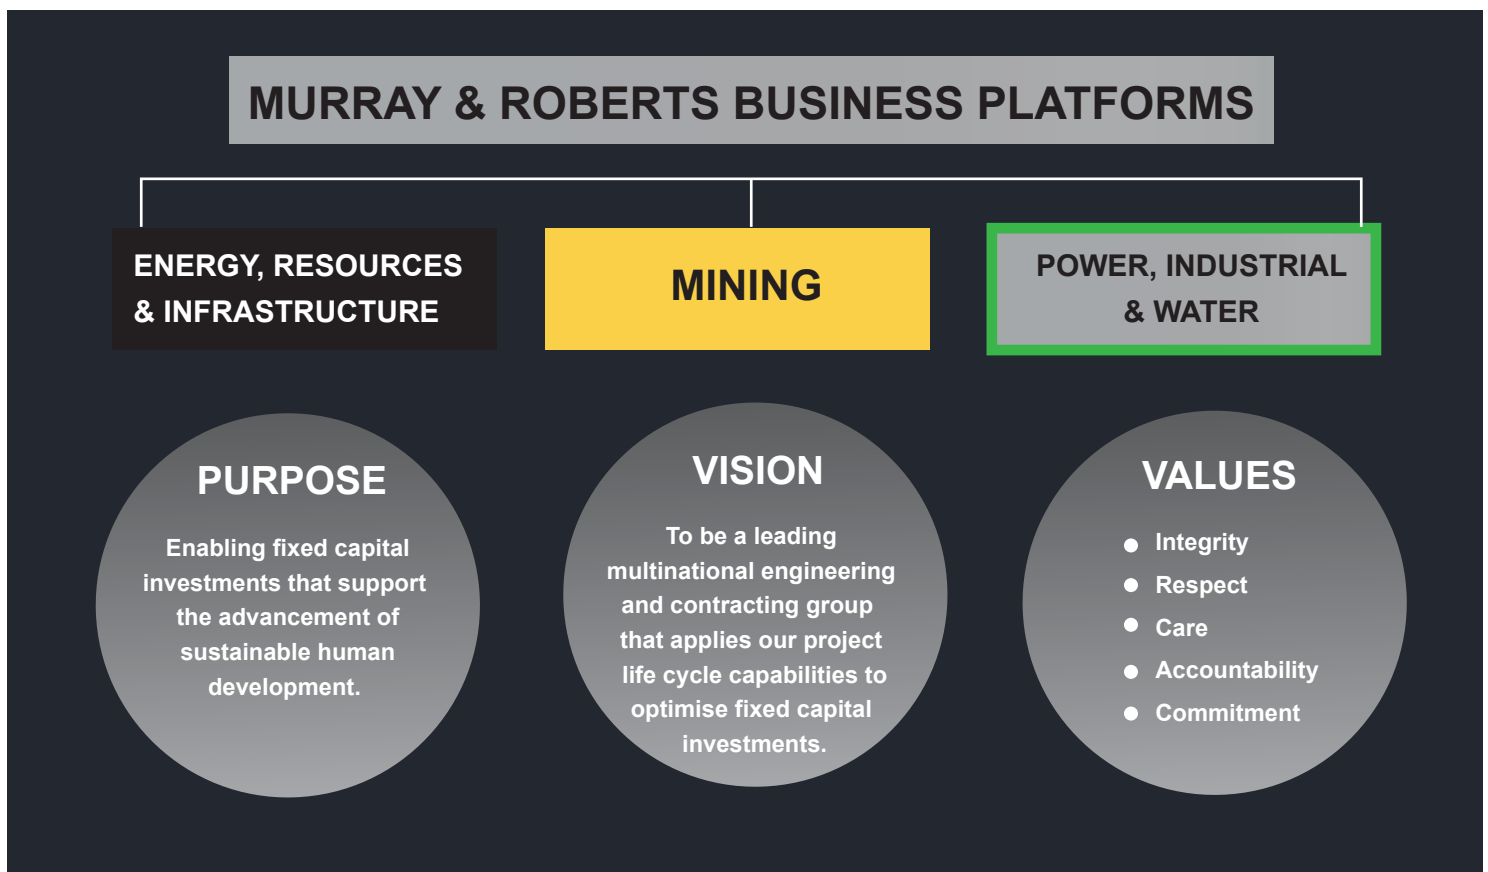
MURRAY & ROBERTS BUSINESS PLATFORMS

ENERGY, RESOURCES & INFRASTRUCTURE

MINING

POWER, INDUSTRIAL & WATER

PURPOSE

Enabling fixed capital investments that support the advancement of sustainable human development.

VISION

To be a leading multinational engineering and contracting group that applies our project life cycle capabilities to optimise fixed capital investments.

VALUES

- Integrity
- Respect
- Care
- Accountability
- Commitment